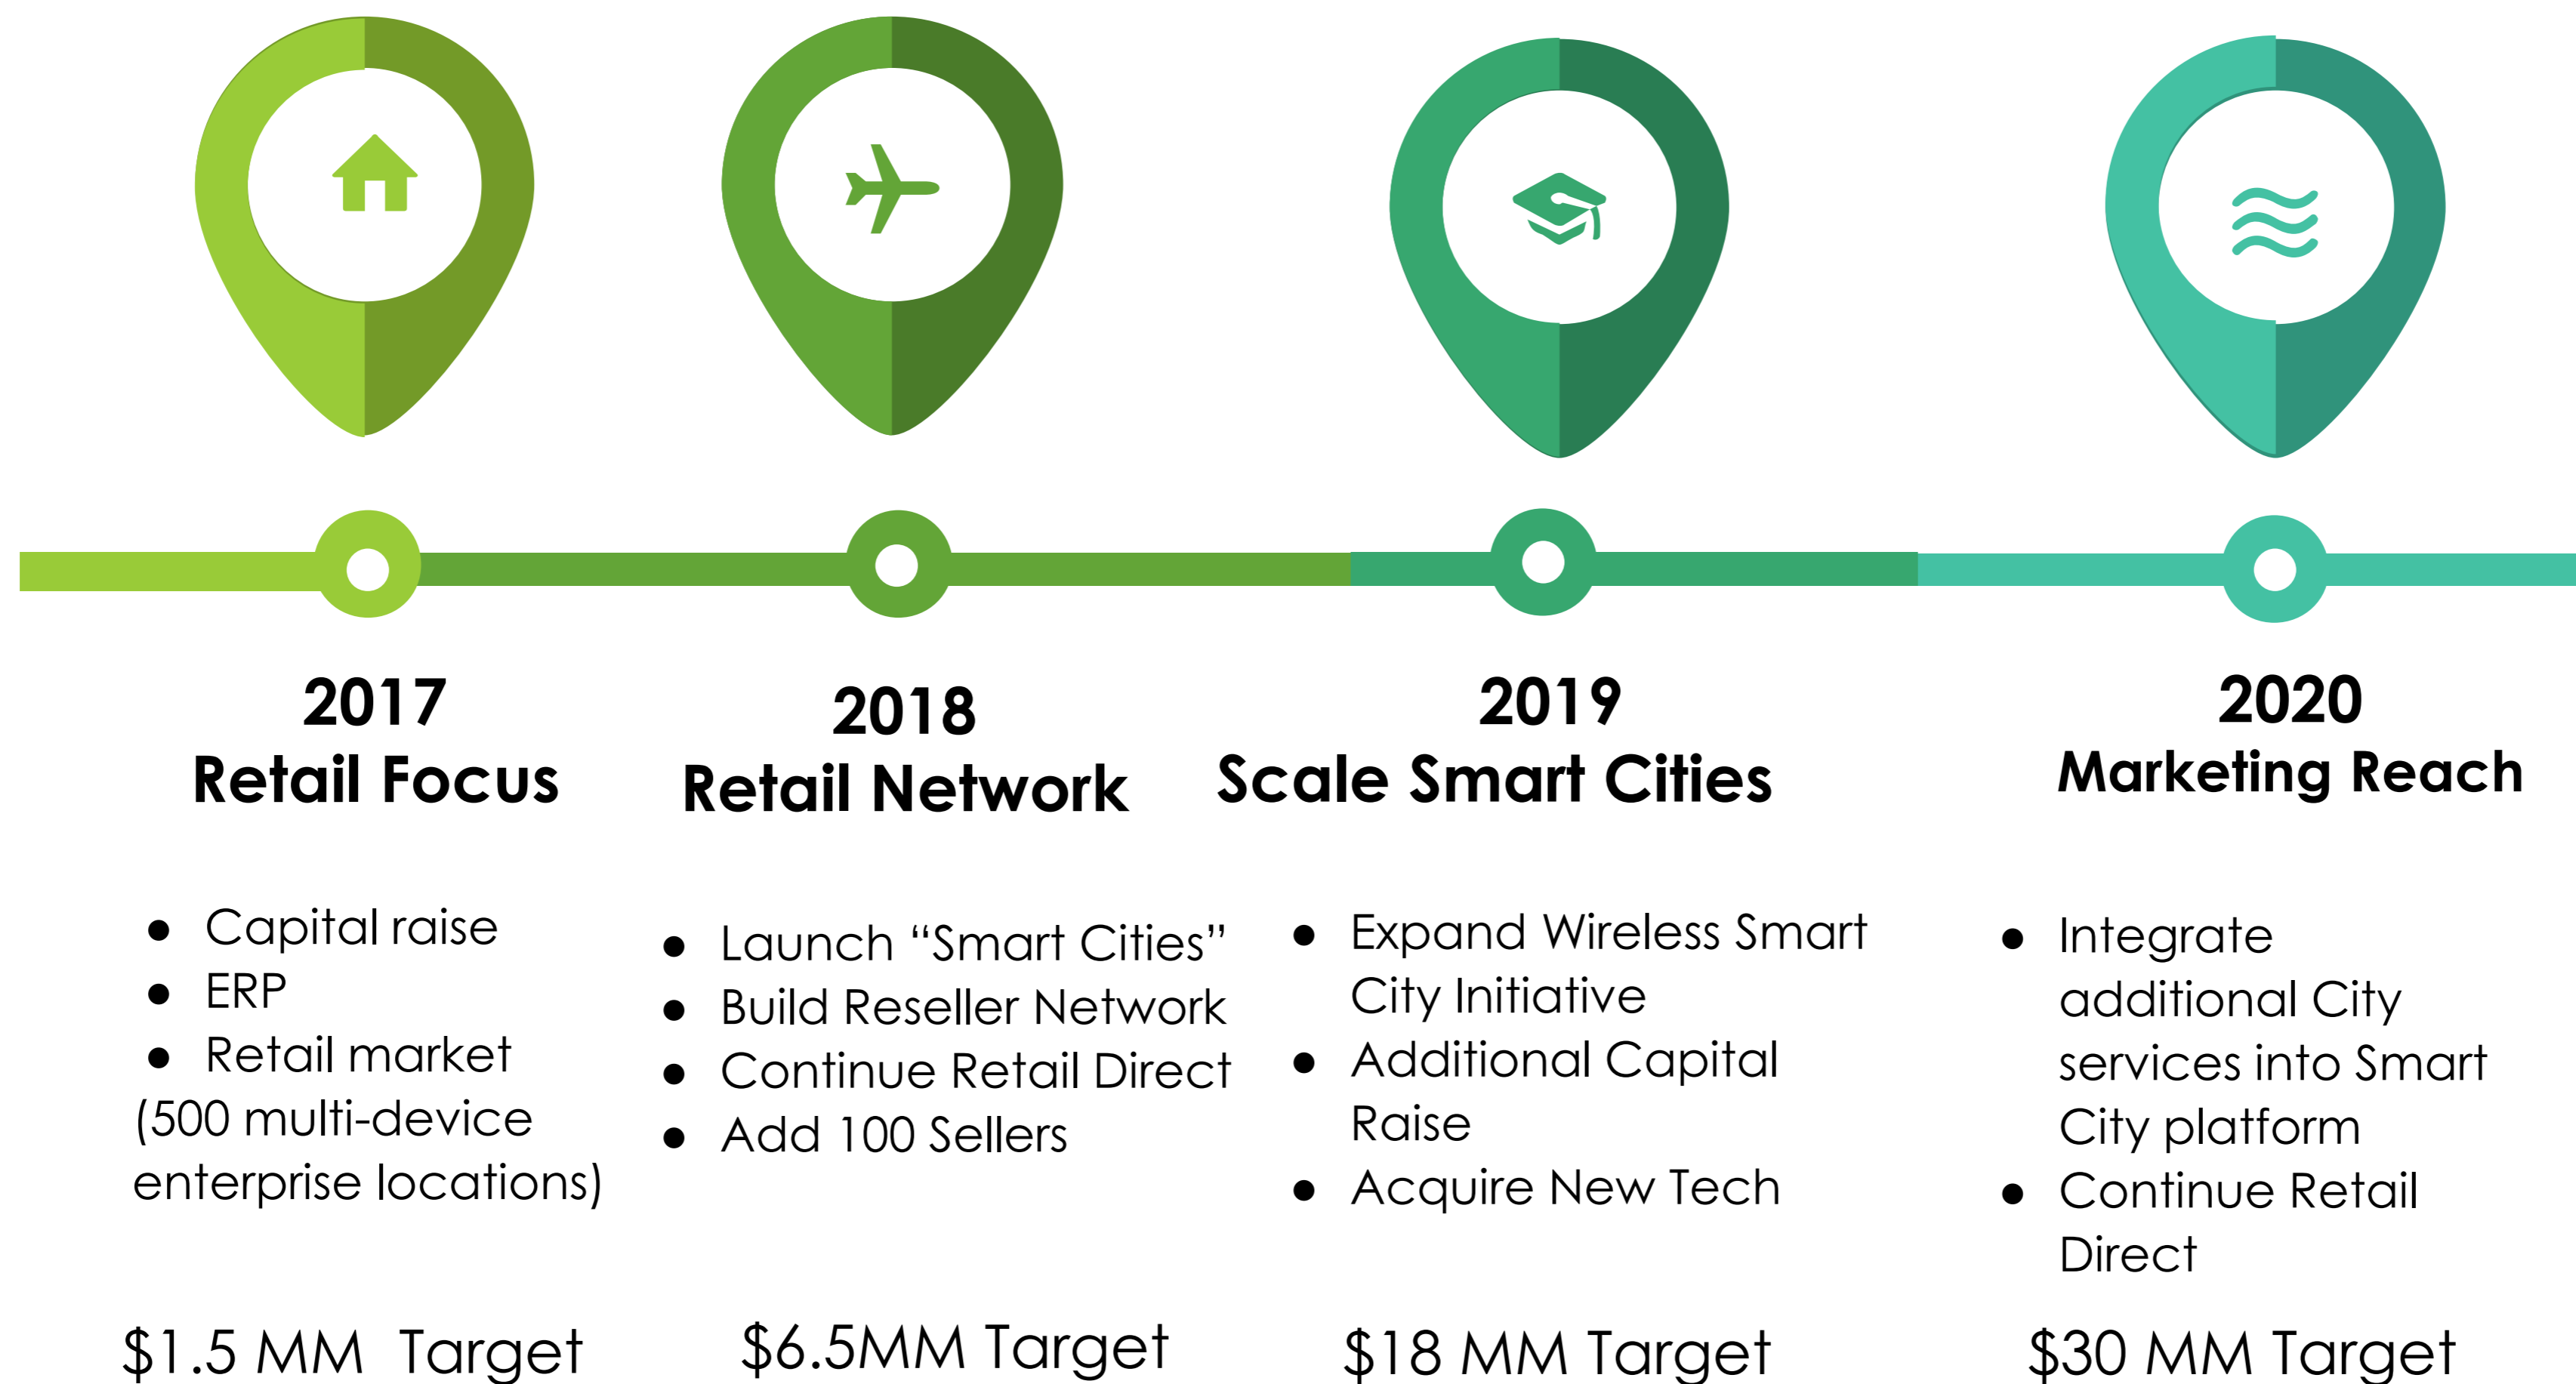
2017
Retail Focus

- Capital raise
- ERP
- Retail market (500 multi-device enterprise locations)

$1.5 MM  Target

2018
Retail Network

- Launch “Smart Cities”
- Build Reseller Network
- Continue Retail Direct
- Add 100 Sellers

$6.5MM Target

2019
Scale Smart Cities

- Expand Wireless Smart City Initiative
- Additional Capital Raise
- Acquire New Tech

$18 MM Target

2020
Marketing Reach

- Integrate additional City services into Smart City platform
- Continue Retail Direct

$30 MM Target